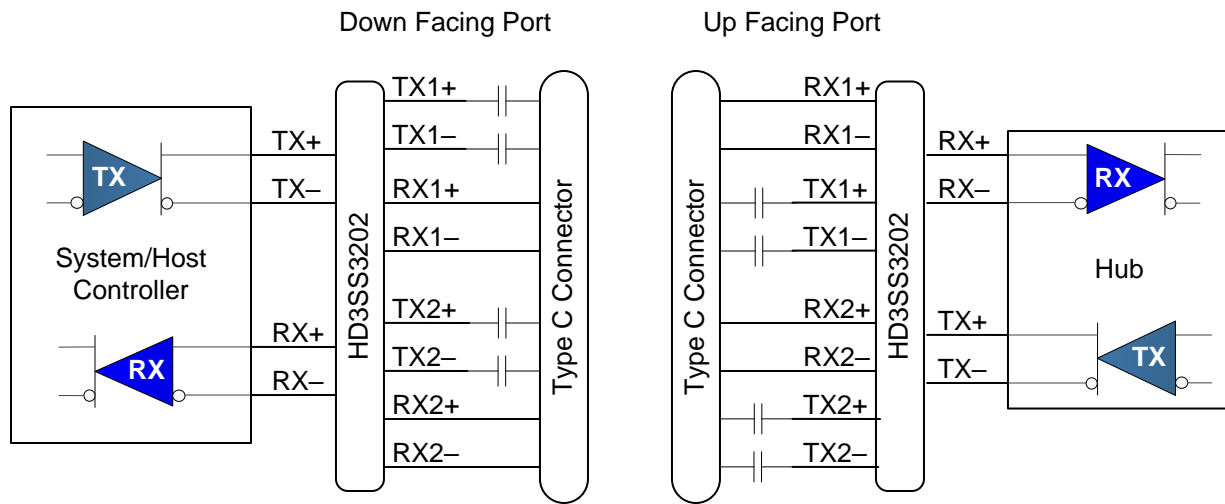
Down Facing Port

Up Facing Port

TX

System/Host Controller

RX

TX+

TX–

RX+

RX–

HD3SS3202

TX1+

TX1–

RX1+

RX1–

TX2+

TX2–

RX2+

RX2–

Type C Connector

Type C Connector

RX1+

RX1–

TX1+

TX1–

RX2+

RX2–

TX2+

TX2–

HD3SS3202

RX+

RX–

TX+

TX–

RX

Hub

TX